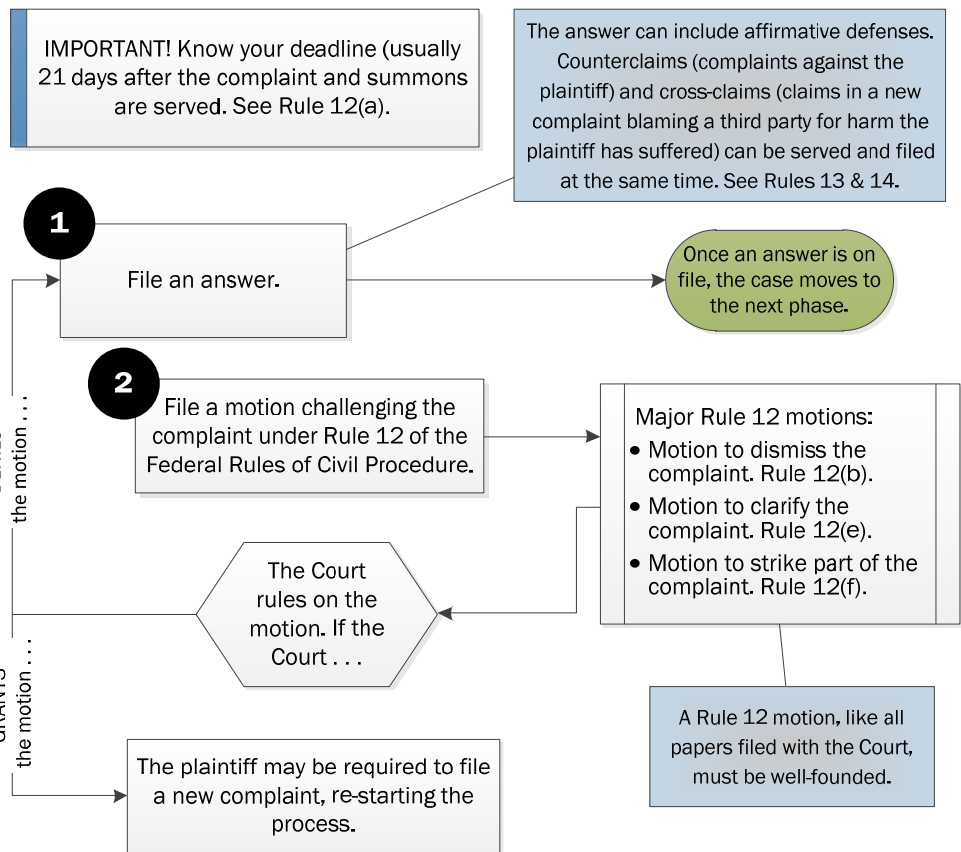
IMPORTANT! Know your deadline (usually 21 days after the complaint and summons are served. See Rule 12(a).

The answer can include affirmative defenses. Counterclaims (complaints against the plaintiff) and cross-claims (claims in a new complaint blaming a third party for harm the plaintiff has suffered) can be served and filed at the same time. See Rules 13 & 14.

1

File an answer.

Once an answer is on file, the case moves to the next phase.

2

File a motion challenging the complaint under Rule 12 of the Federal Rules of Civil Procedure.

Major Rule 12 motions:
• Motion to dismiss the complaint. Rule 12(b).
• Motion to clarify the complaint. Rule 12(e).
• Motion to strike part of the complaint. Rule 12(f).

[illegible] the motion . . .

The Court rules on the motion. If the Court . . .

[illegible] the motion . . .

A Rule 12 motion, like all papers filed with the Court, must be well-founded.

The plaintiff may be required to file a new complaint, re-starting the process.